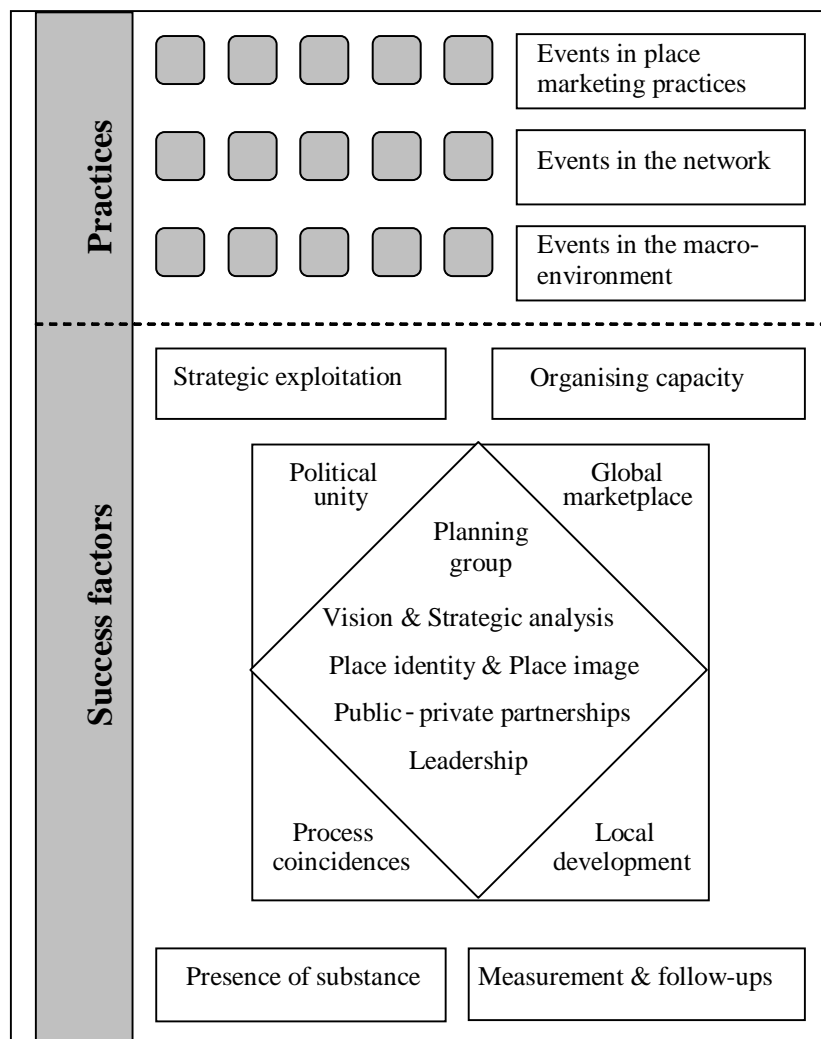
Practices

Events in place marketing practices

Events in the network

Events in the macro-environment

Success factors

Strategic exploitation

Organising capacity

Political unity

Global marketplace

Planning group

Vision & Strategic analysis

Place identity & Place image

Public - private partnerships

Leadership

Process coincidences

Local development

Presence of substance

Measurement & follow-ups